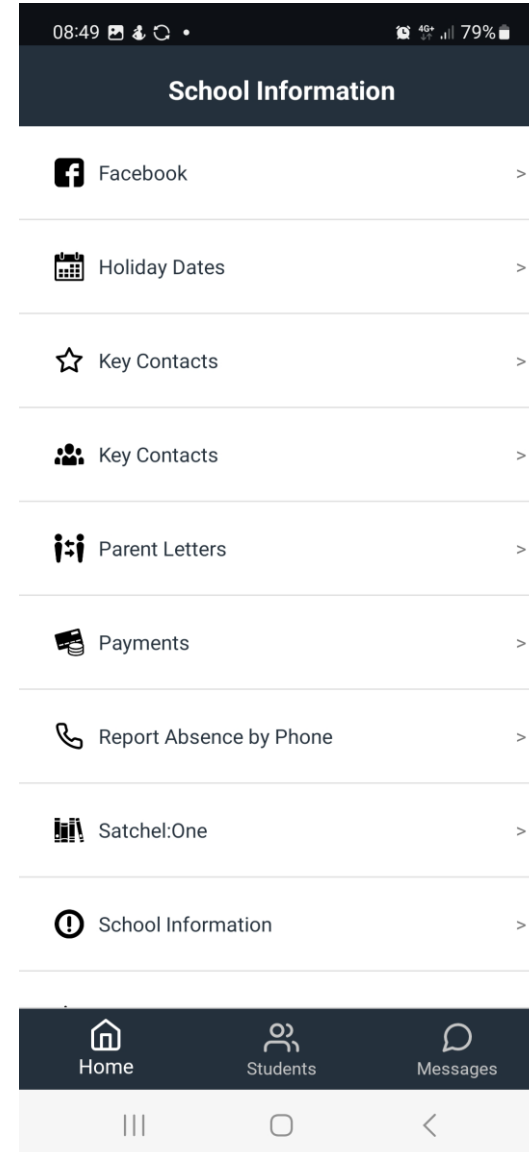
08:49 • 4G+ 79%

School Information

Facebook >

Holiday Dates >

Key Contacts >

Key Contacts >

Parent Letters >

Payments >

Report Absence by Phone >

Satchel:One >

School Information >

Home
Students
Messages